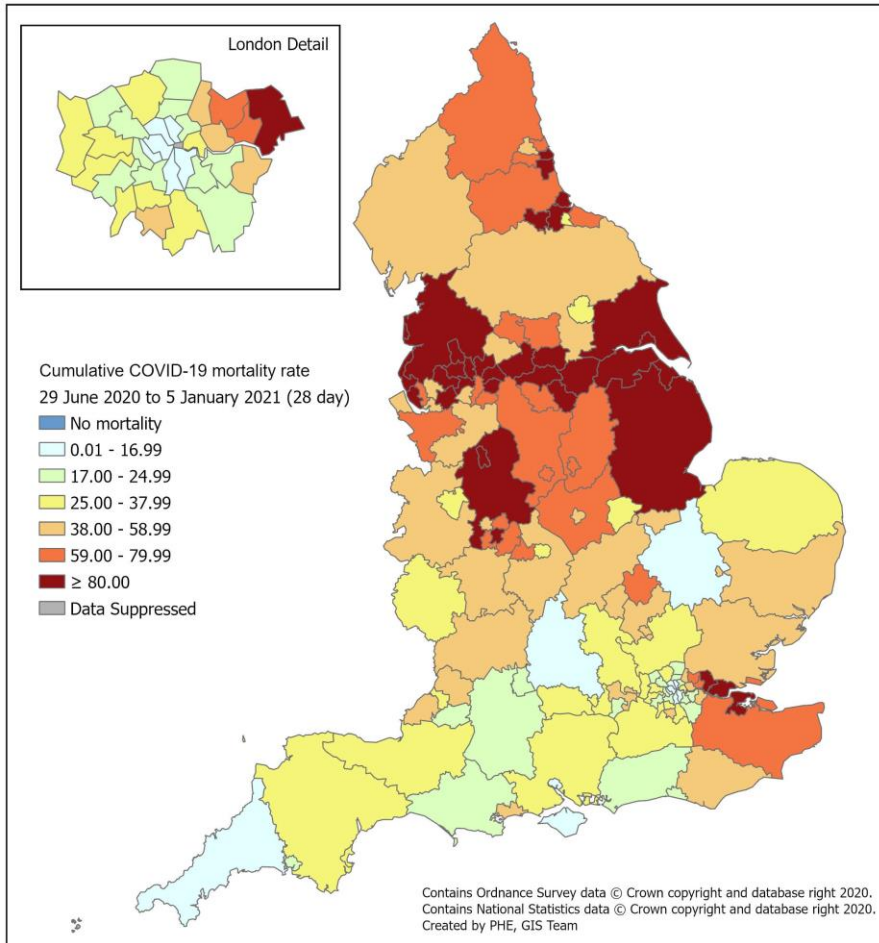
London Detail

Cumulative COVID-19 mortality rate
29 June 2020 to 5 January 2021 (28 day)

No mortality
0.01 - 16.99
17.00 - 24.99
25.00 - 37.99
38.00 - 58.99
59.00 - 79.99
≥ 80.00
Data Suppressed

Contains Ordnance Survey data © Crown copyright and database right 2020.
Contains National Statistics data © Crown copyright and database right 2020.
Created by PHE, GIS Team